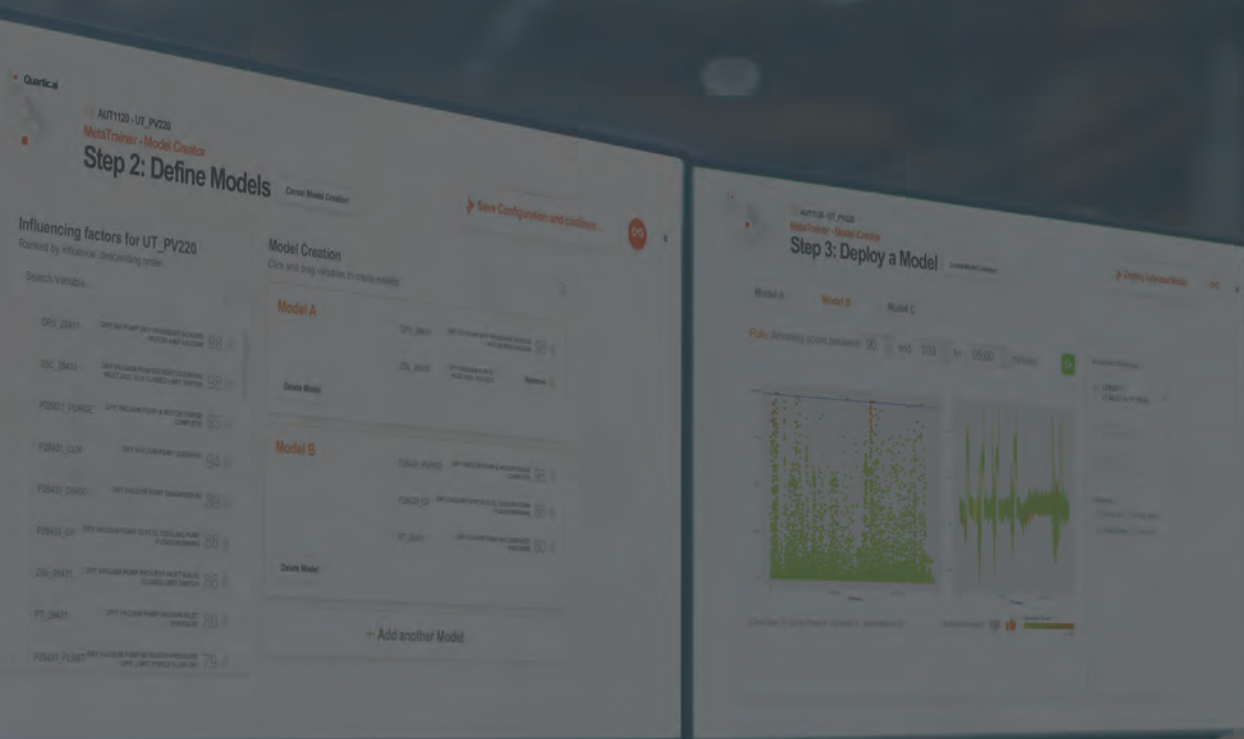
Quartic.ai

AUT1120 › UT_PV220
MetaTrainer › Model Creator
Step 2: Define Models
Cancel Model Creation
Save Configuration and continue...

Influencing factors for UT_PV220
Ranked by influence, descending order
Search Variable...

DPS_2843? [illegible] 98
ZSL_2843? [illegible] 98
P28431_PURGE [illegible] 95
P28431_CUR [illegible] 94
P28431_CHKD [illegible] 89
P28432_CP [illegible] 86
ZSL_28431 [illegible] 85
PT_28431 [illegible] 80
P28431_PLSMT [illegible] 79

Model Creation
Click and drag variables to create models

Model A
DPS_2843? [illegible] 98
ZSL_2843? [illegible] Remove
Delete Model

Model B
P28431_PURGE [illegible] 95
P28432_CP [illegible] 86
PT_2843? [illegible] 80
Delete Model

+ Add another Model

AUT1120 › UT_PV220
MetaTrainer › Model Creator
Step 3: Deploy a Model
Deploy Selected Model
Model A
Model B
Model C
Rule: Anomaly score between 90 and 100 for 0500 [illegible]